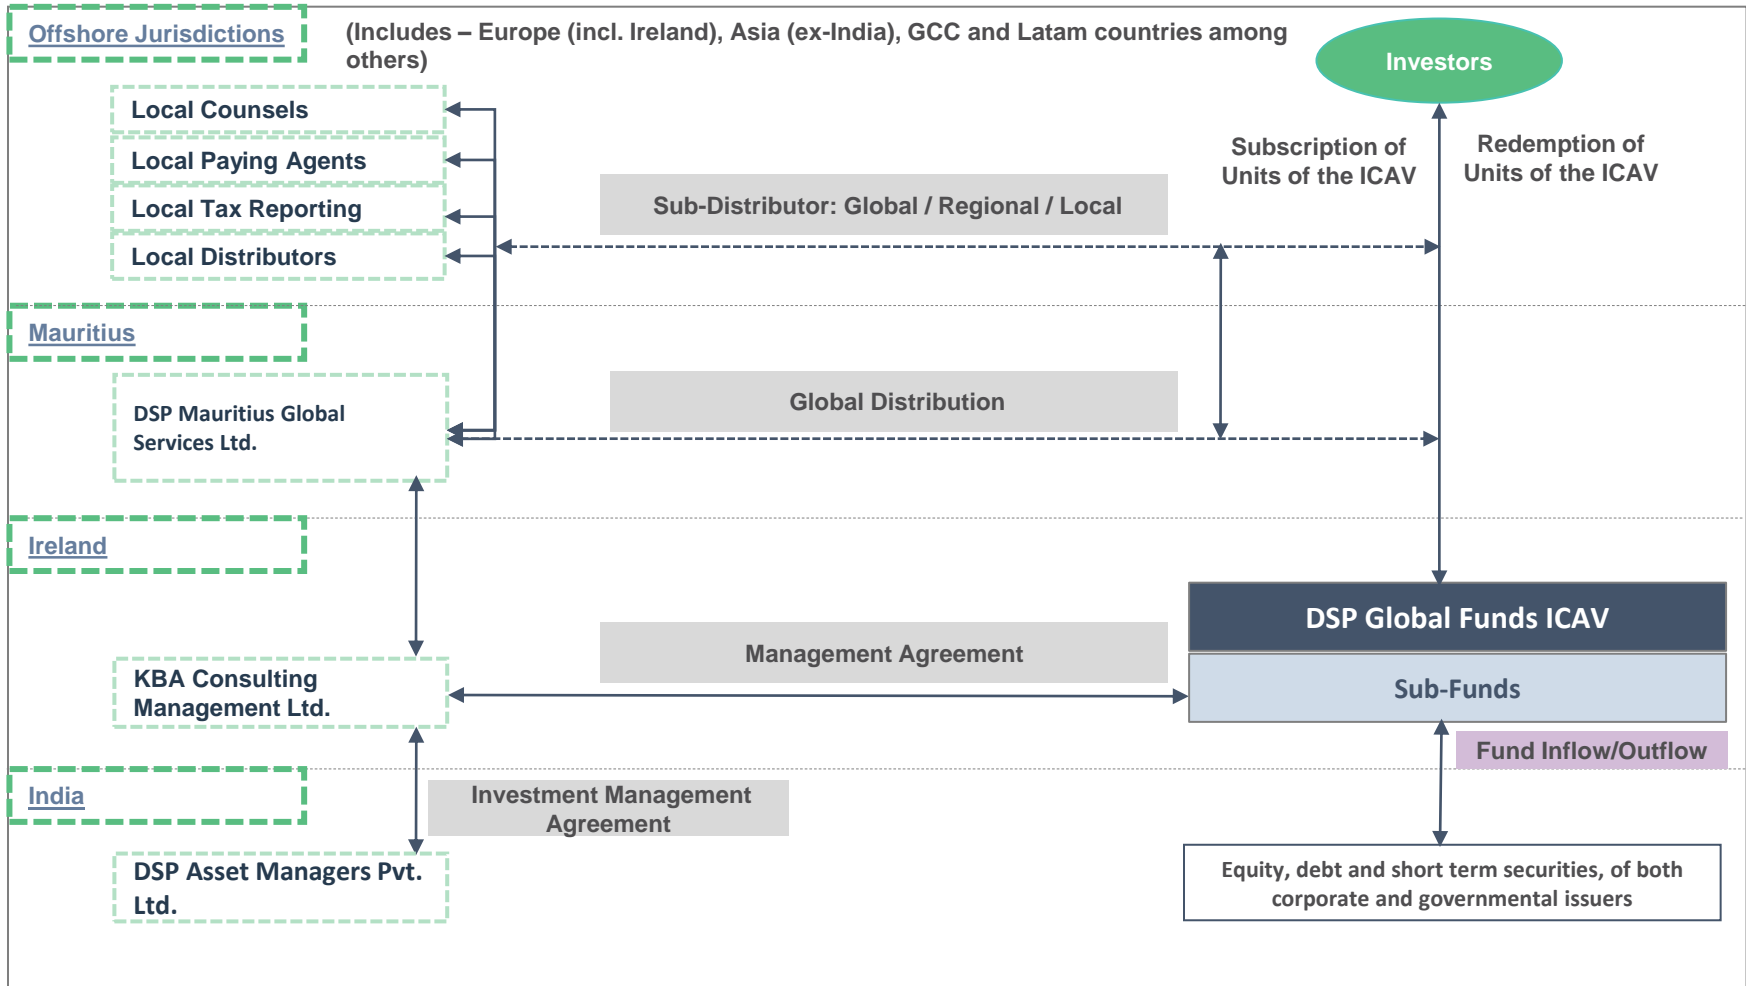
Offshore Jurisdictions

(Includes – Europe (incl. Ireland), Asia (ex-India), GCC and Latam countries among others)

Investors

Local Counsels

Local Paying Agents

Local Tax Reporting

Local Distributors

Subscription of Units of the ICAV

Redemption of Units of the ICAV

Sub-Distributor: Global / Regional / Local

Mauritius

DSP Mauritius Global Services Ltd.

Global Distribution

Ireland

DSP Global Funds ICAV

Sub-Funds

Management Agreement

KBA Consulting Management Ltd.

Fund Inflow/Outflow

India

Investment Management Agreement

DSP Asset Managers Pvt. Ltd.

Equity, debt and short term securities, of both corporate and governmental issuers